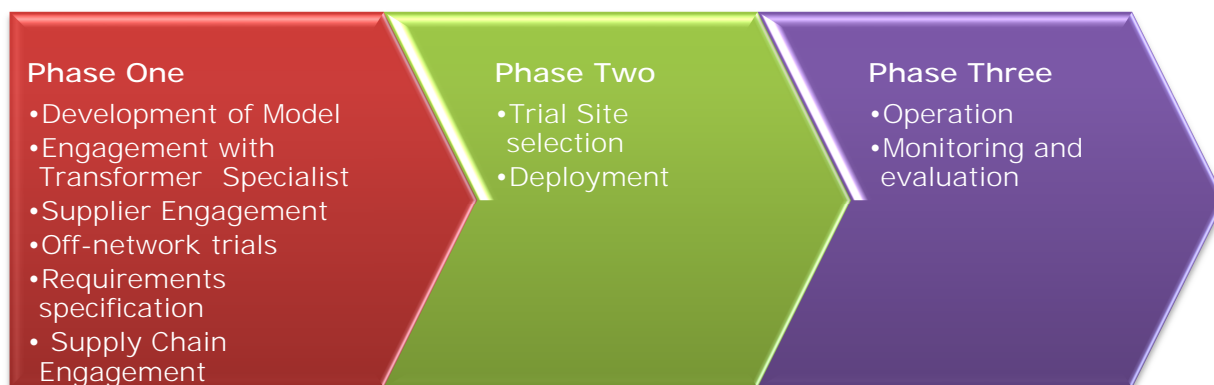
Phase One
•Development of Model
•Engagement with Transformer Specialist
•Supplier Engagement
•Off-network trials
•Requirements specification
• Supply Chain Engagement

Phase Two
•Trial Site selection
•Deployment

Phase Three
•Operation
•Monitoring and evaluation